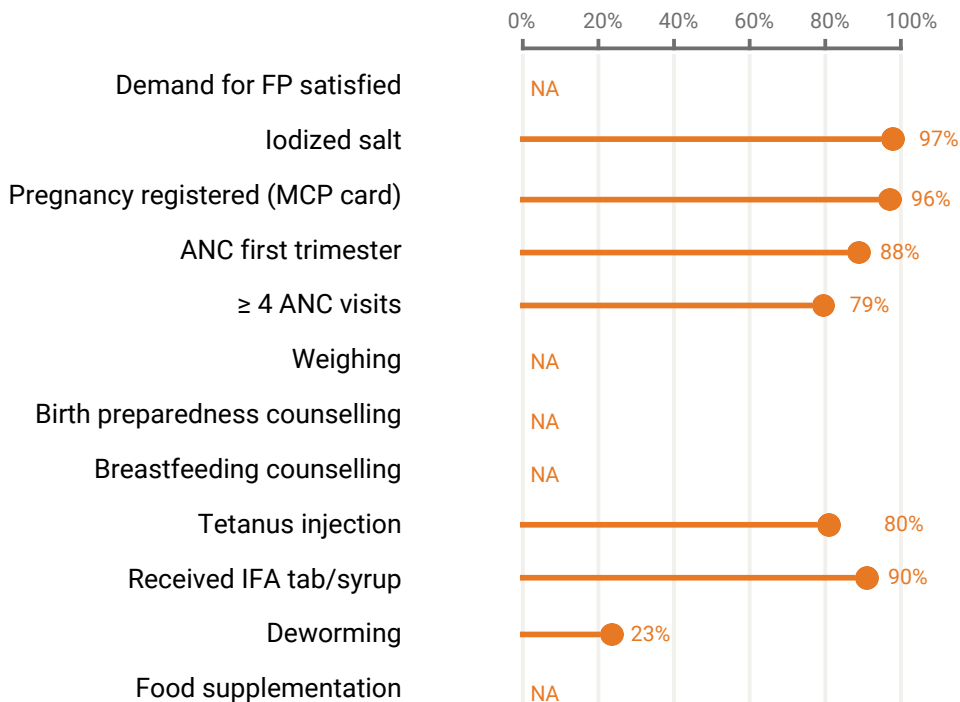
0% 20% 40% 60% 80% 100%

| | |
|---|---|
| Demand for FP satisfied | NA |
| Iodized salt | 97% |
| Pregnancy registered (MCP card) | 96% |
| ANC first trimester | 88% |
| ≥ 4 ANC visits | 79% |
| Weighing | NA |
| Birth preparedness counselling | NA |
| Breastfeeding counselling | NA |
| Tetanus injection | 80% |
| Received IFA tab/syrup | 90% |
| Deworming | 23% |
| Food supplementation | NA |